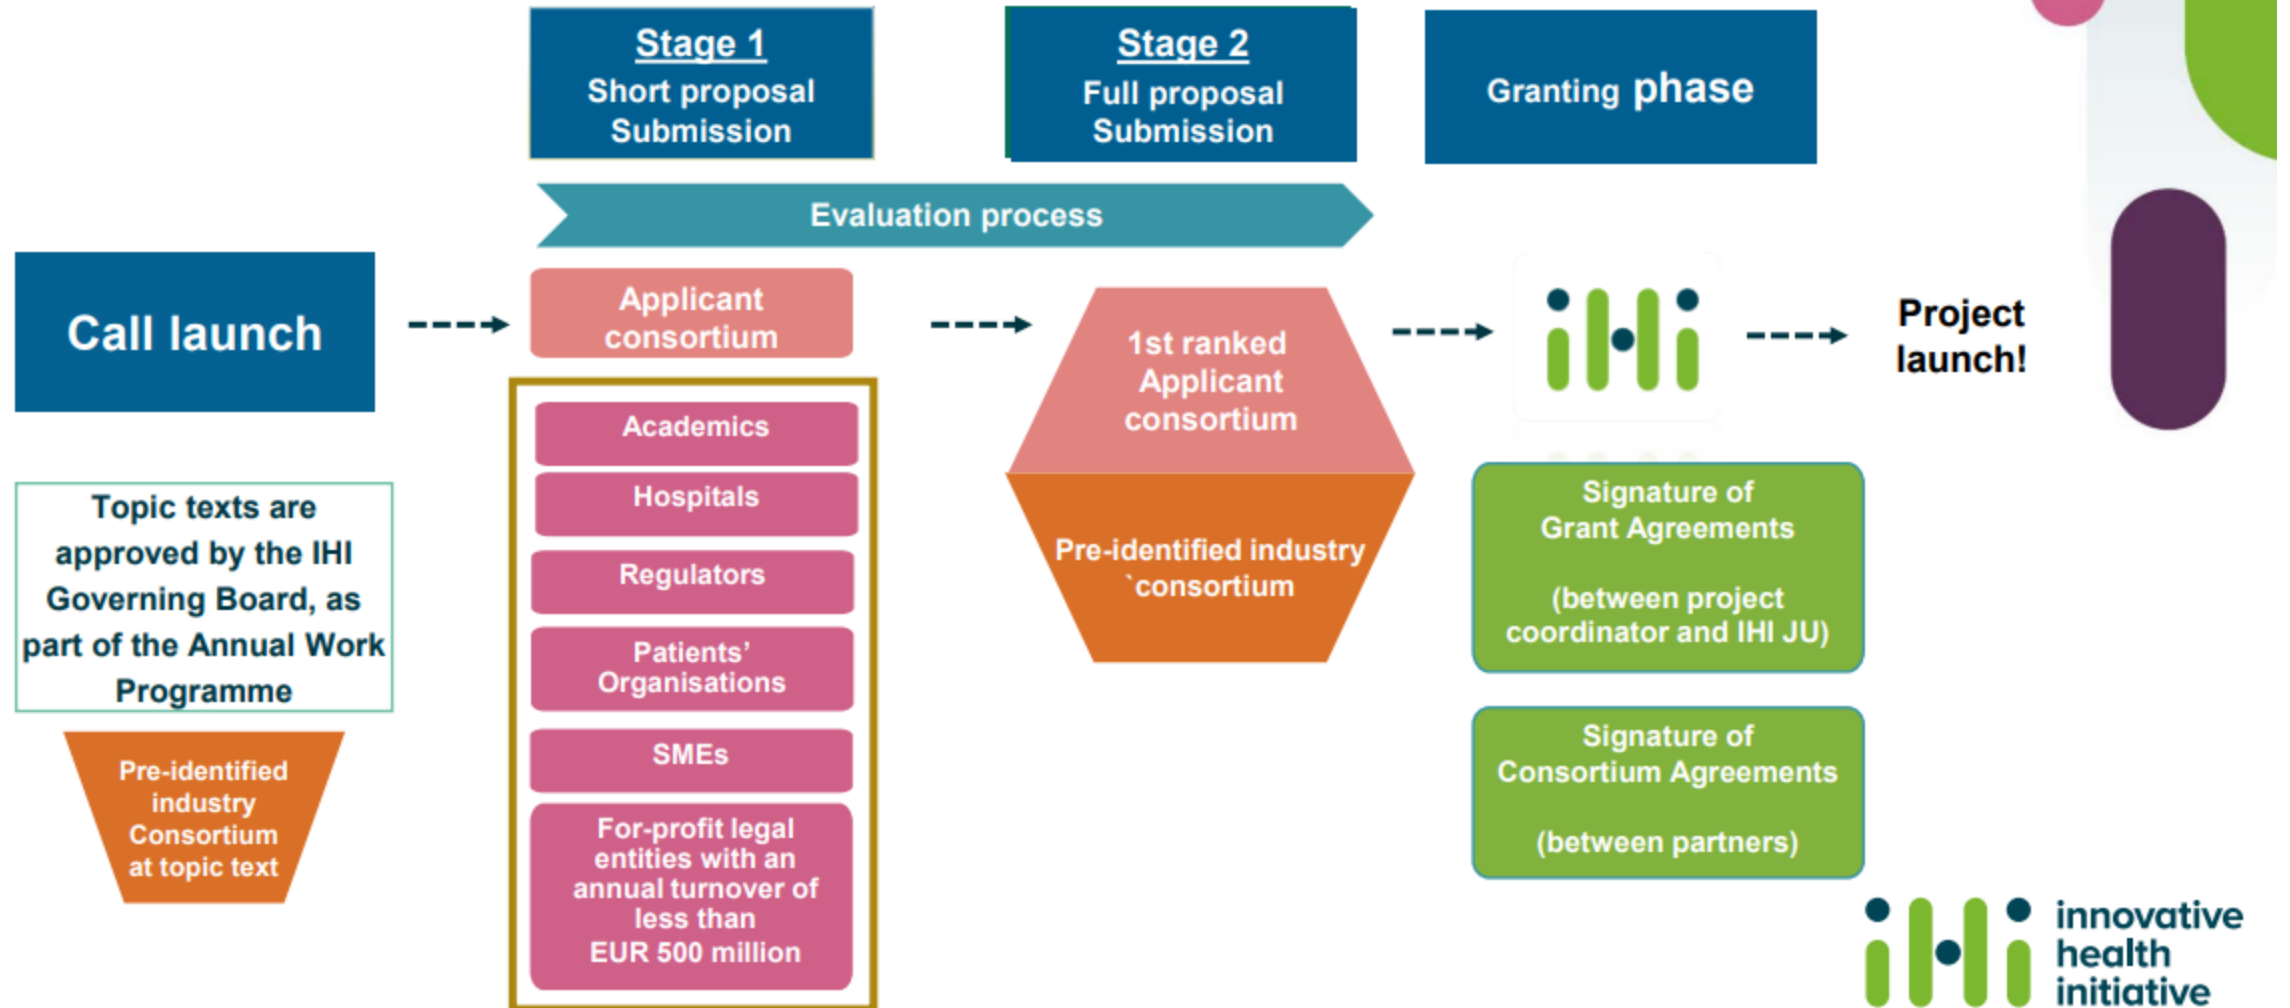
Stage 1
Short proposal Submission

Stage 2
Full proposal Submission

Granting phase

Evaluation process

Call launch

Applicant consortium

Academics

Hospitals

Regulators

Patients' Organisations

SMEs

For-profit legal entities with an annual turnover of less than EUR 500 million

1st ranked Applicant consortium

Pre-identified industry `consortium

Project launch!

Topic texts are approved by the IHI Governing Board, as part of the Annual Work Programme

Pre-identified industry Consortium at topic text

Signature of Grant Agreements

(between project coordinator and IHI JU)

Signature of Consortium Agreements

(between partners)

innovative health initiative